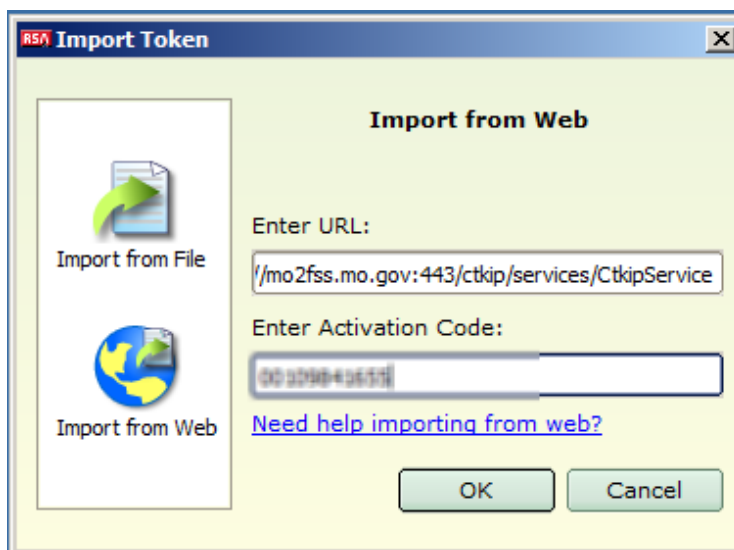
RSA Import Token

X

Import from File

Import from Web

Import from Web

Enter URL:

//mo2fss.mo.gov:443/ctkip/services/CtkipService

Enter Activation Code:

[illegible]

Need help importing from web?

OK

Cancel